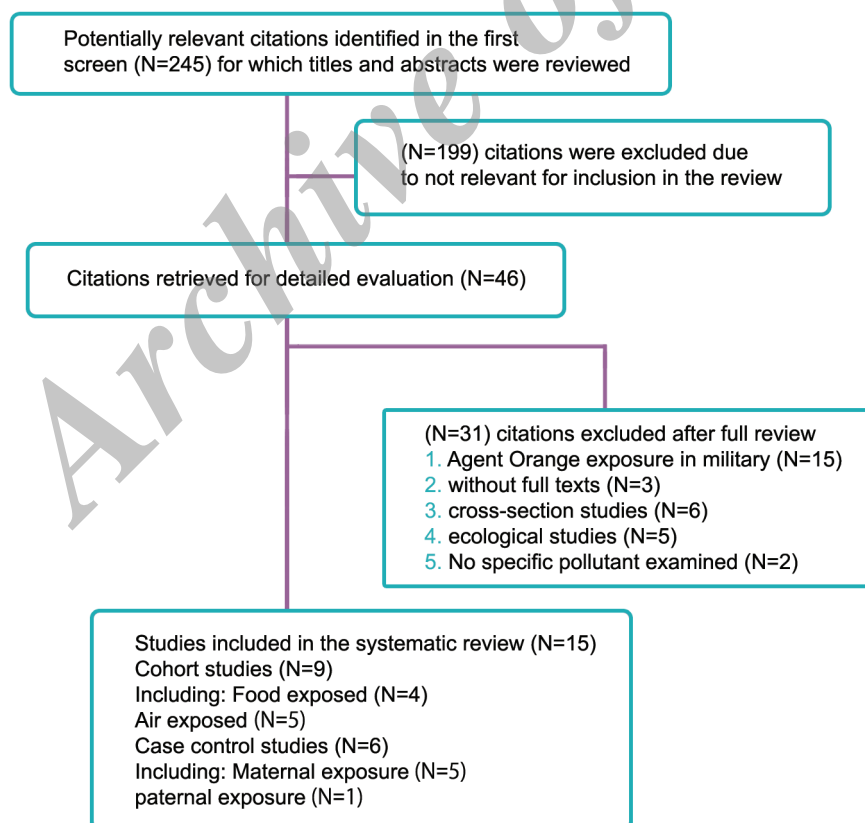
Potentially relevant citations identified in the first screen (N=245) for which titles and abstracts were reviewed

(N=199) citations were excluded due to not relevant for inclusion in the review

Citations retrieved for detailed evaluation (N=46)

(N=31) citations excluded after full review
1. Agent Orange exposure in military (N=15)
2. without full texts (N=3)
3. cross-section studies (N=6)
4. ecological studies (N=5)
5. No specific pollutant examined (N=2)

Studies included in the systematic review (N=15)
Cohort studies (N=9)
Including: Food exposed (N=4)
Air exposed (N=5)
Case control studies (N=6)
Including: Maternal exposure (N=5)
paternal exposure (N=1)

Archive of